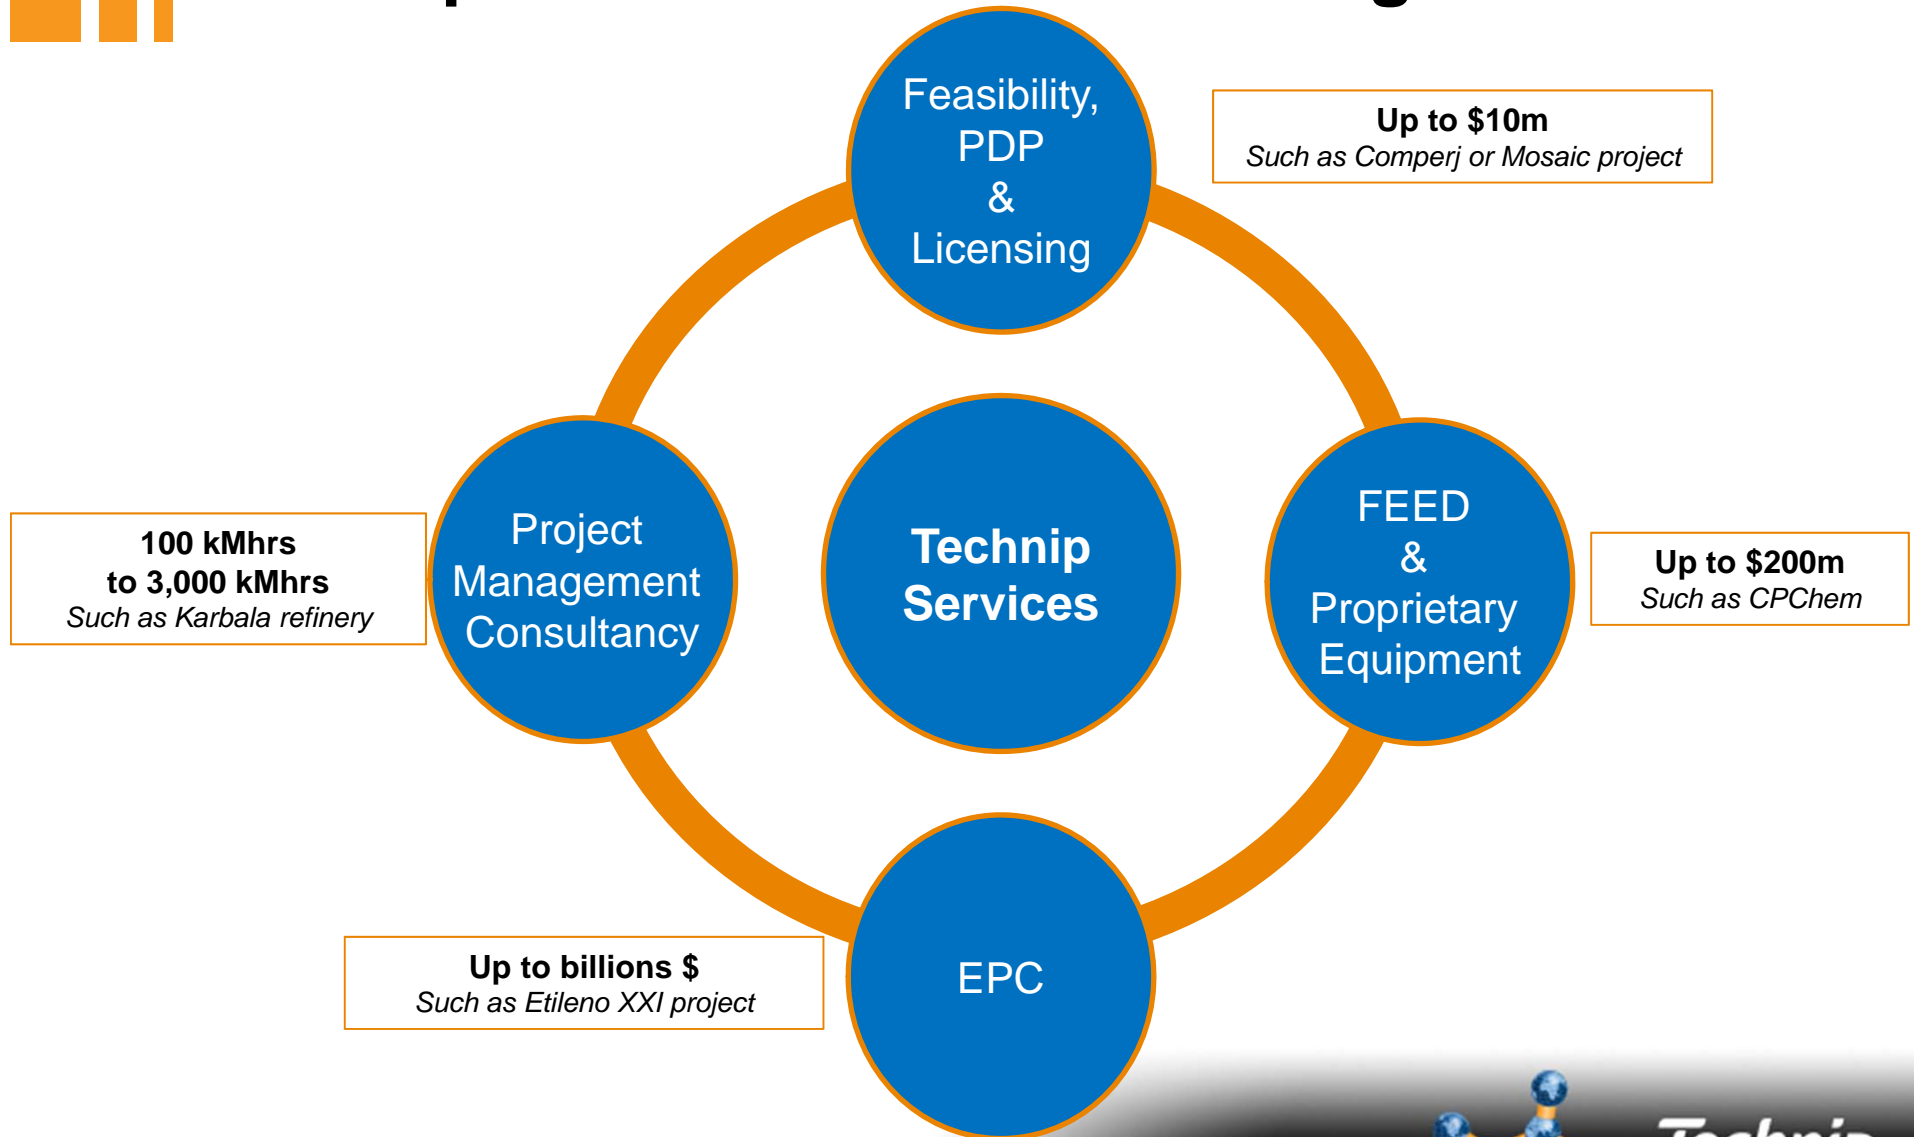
Feasibility, PDP & Licensing

Up to $10m
Such as Comperj or Mosaic project

100 kMhrs
to 3,000 kMhrs
Such as Karbala refinery

Project Management Consultancy

Technip Services

FEED & Proprietary Equipment

Up to $200m
Such as CPChem

Up to billions $
Such as Etileno XXI project

EPC

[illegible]